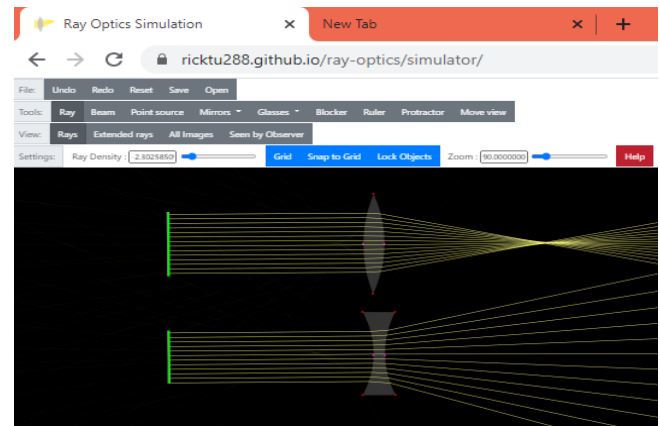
Ray Optics Simulation ×
New Tab ×
+
ricktu288.github.io/ray-optics/simulator/

File: Undo Redo Reset Save Open
Tools: Ray Beam Point source Mirrors ▾ Glasses ▾ Blocker Ruler Protractor Move view
View: Rays Extended rays All Images Seen by Observer
Settings: Ray Density : 2.30258509 Grid Snap to Grid Lock Objects Zoom : 90.0000000 Help